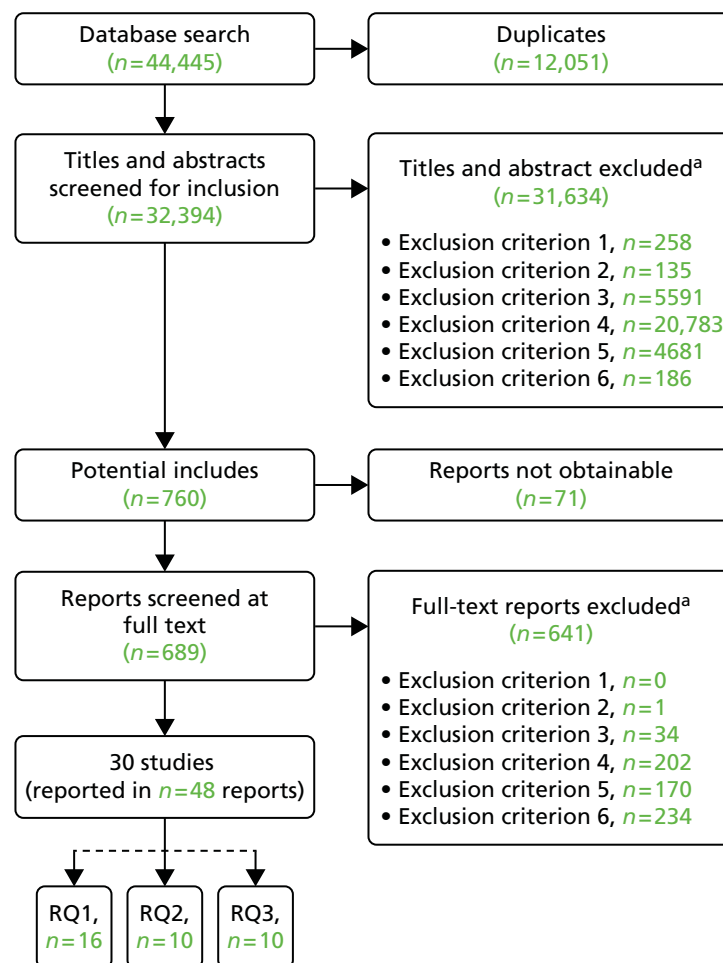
Database search
($n=44,445$)

Duplicates
($n=12,051$)

Titles and abstracts screened for inclusion
($n=32,394$)

Titles and abstract excluded$^{a}$
($n=31,634$)

• Exclusion criterion 1, $n=258$
• Exclusion criterion 2, $n=135$
• Exclusion criterion 3, $n=5591$
• Exclusion criterion 4, $n=20,783$
• Exclusion criterion 5, $n=4681$
• Exclusion criterion 6, $n=186$

Potential includes
($n=760$)

Reports not obtainable
($n=71$)

Reports screened at full text
($n=689$)

Full-text reports excluded$^{a}$
($n=641$)

• Exclusion criterion 1, $n=0$
• Exclusion criterion 2, $n=1$
• Exclusion criterion 3, $n=34$
• Exclusion criterion 4, $n=202$
• Exclusion criterion 5, $n=170$
• Exclusion criterion 6, $n=234$

30 studies
(reported in $n=48$ reports)

RQ1, $n=16$

RQ2, $n=10$

RQ3, $n=10$